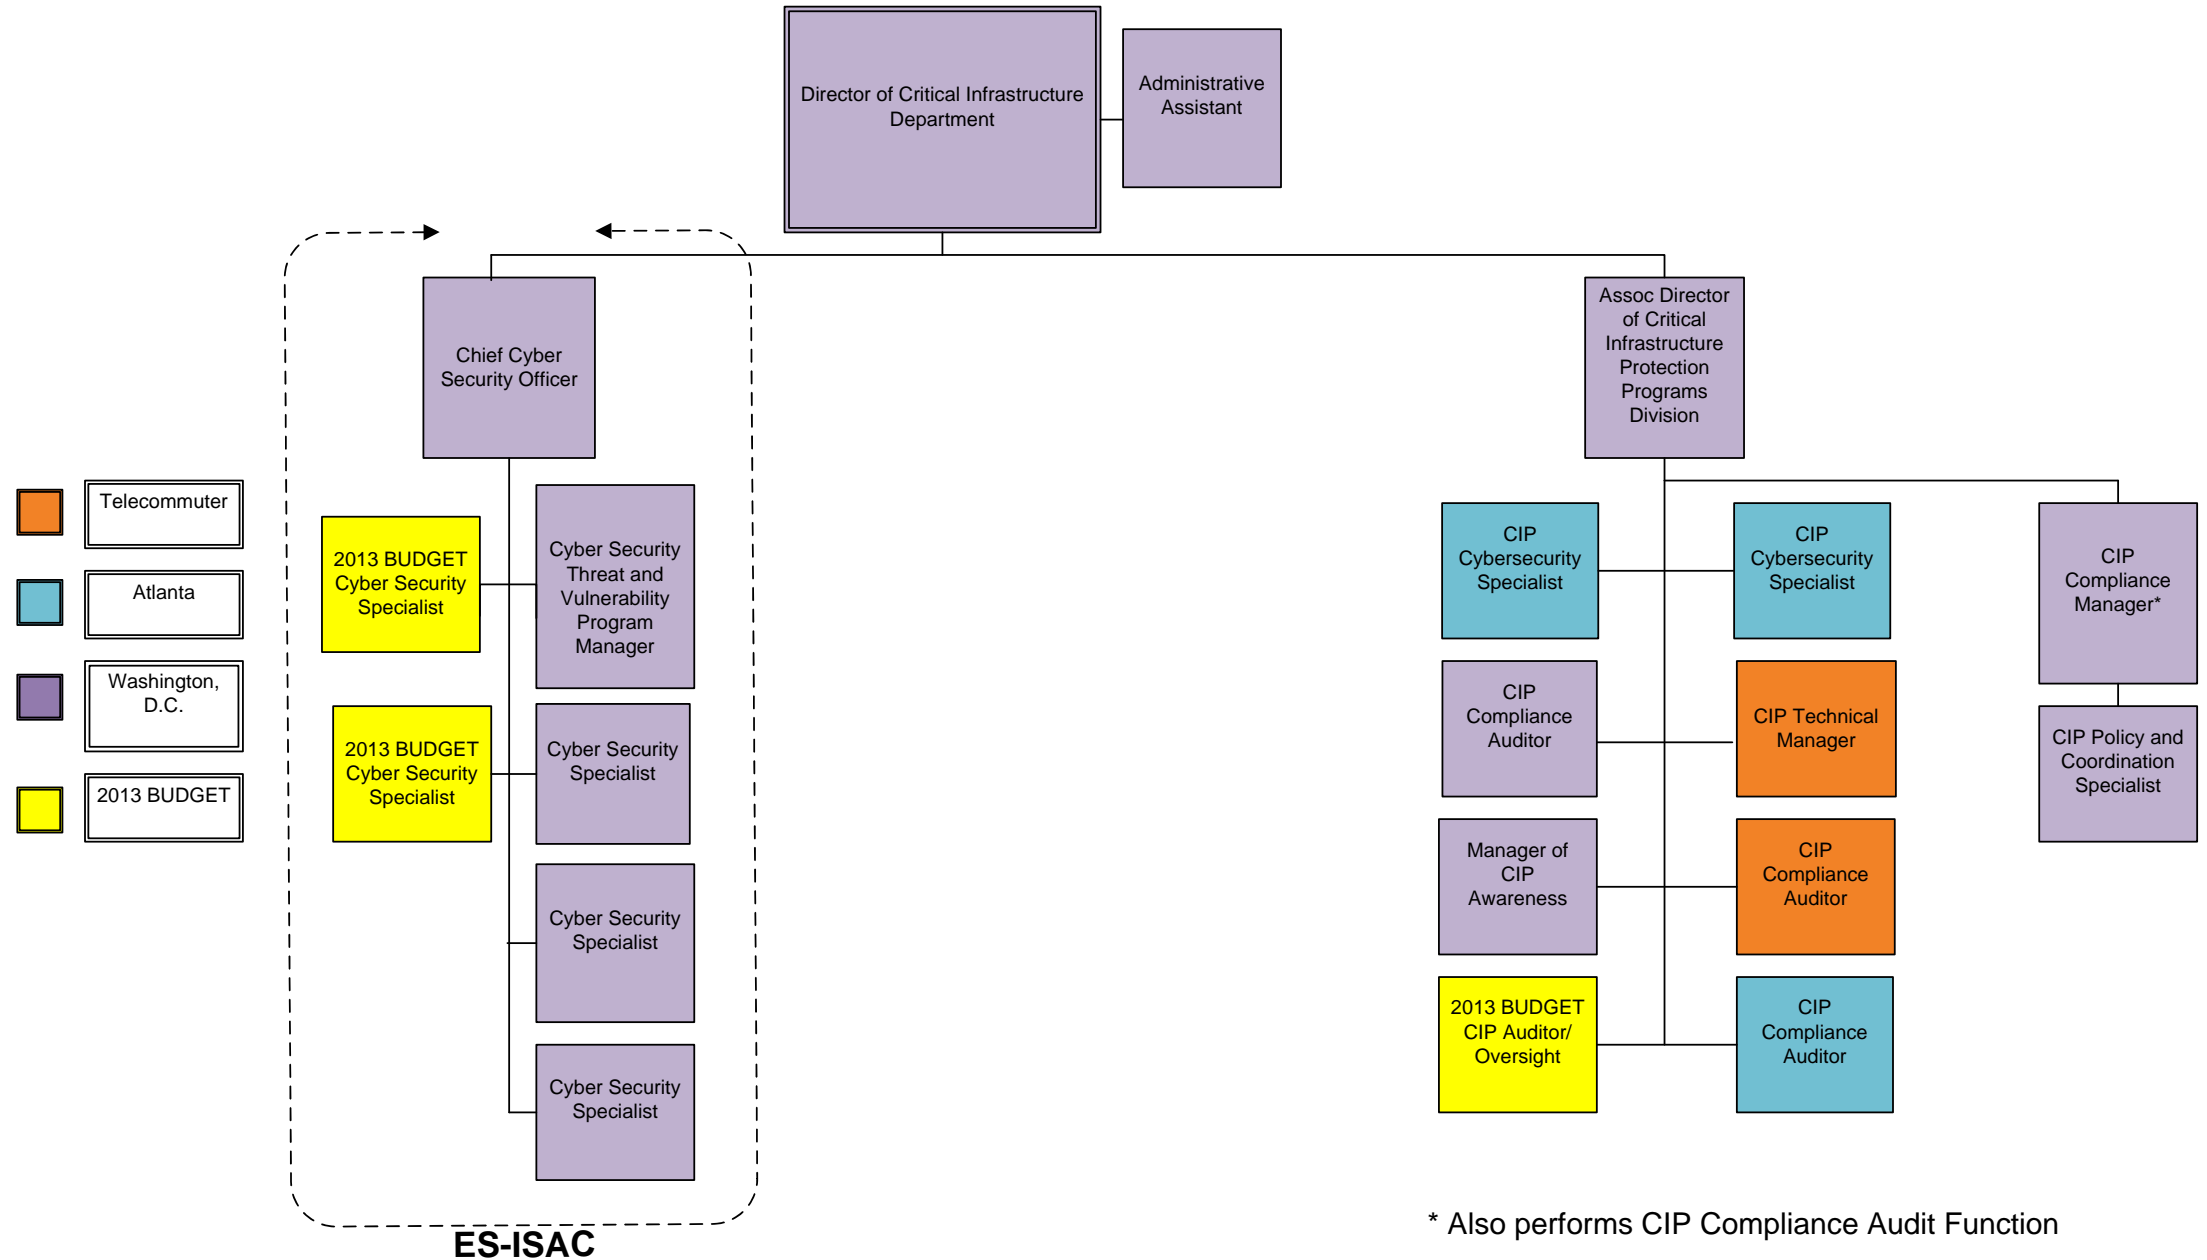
Director of Critical Infrastructure Department

Administrative Assistant

Chief Cyber Security Officer

Assoc Director of Critical Infrastructure Protection Programs Division

Telecommuter

Atlanta

Washington, D.C.

2013 BUDGET

2013 BUDGET Cyber Security Specialist

Cyber Security Threat and Vulnerability Program Manager

2013 BUDGET Cyber Security Specialist

Cyber Security Specialist

Cyber Security Specialist

Cyber Security Specialist

ES-ISAC

CIP Cybersecurity Specialist

CIP Cybersecurity Specialist

CIP Compliance Manager*

CIP Compliance Auditor

CIP Technical Manager

CIP Policy and Coordination Specialist

Manager of CIP Awareness

CIP Compliance Auditor

2013 BUDGET CIP Auditor/ Oversight

CIP Compliance Auditor

* Also performs CIP Compliance Audit Function